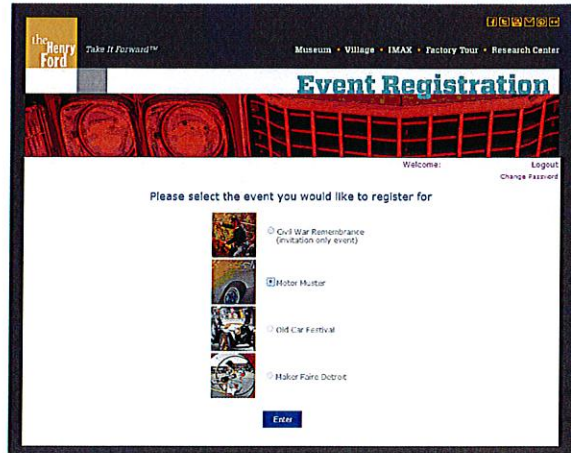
the Henry Ford

Take It Forward™

Museum • Village • IMAX • Factory Tour • Research Center

Event Registration

Welcome:

Logout

Change Password

Please select the event you would like to register for

Civil War Remembrance (invitation only event)

Motor Muster

Old Car Festival

Maker Faire Detroit

Enter